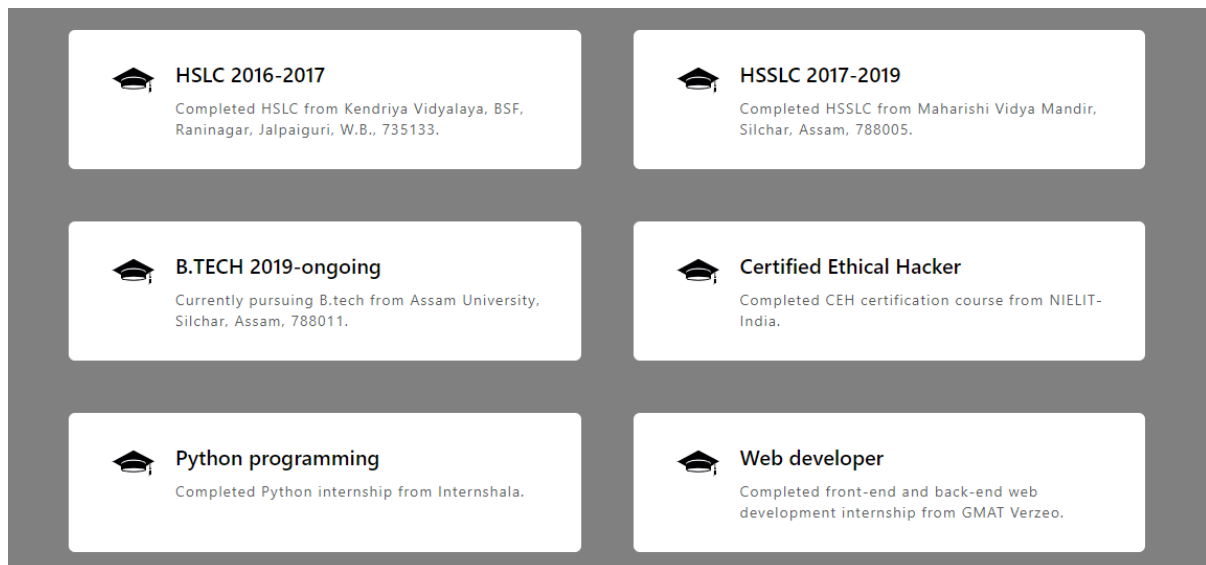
HSLC 2016-2017

Completed HSLC from Kendriya Vidyalaya, BSF, Raninagar, Jalpaiguri, W.B., 735133.

HSSLC 2017-2019

Completed HSSLC from Maharishi Vidya Mandir, Silchar, Assam, 788005.

B.TECH 2019-ongoing

Currently pursuing B.tech from Assam University, Silchar, Assam, 788011.

Certified Ethical Hacker

Completed CEH certification course from NIELIT-India.

Python programming

Completed Python internship from Internshala.

Web developer

Completed front-end and back-end web development internship from GMAT Verzeo.